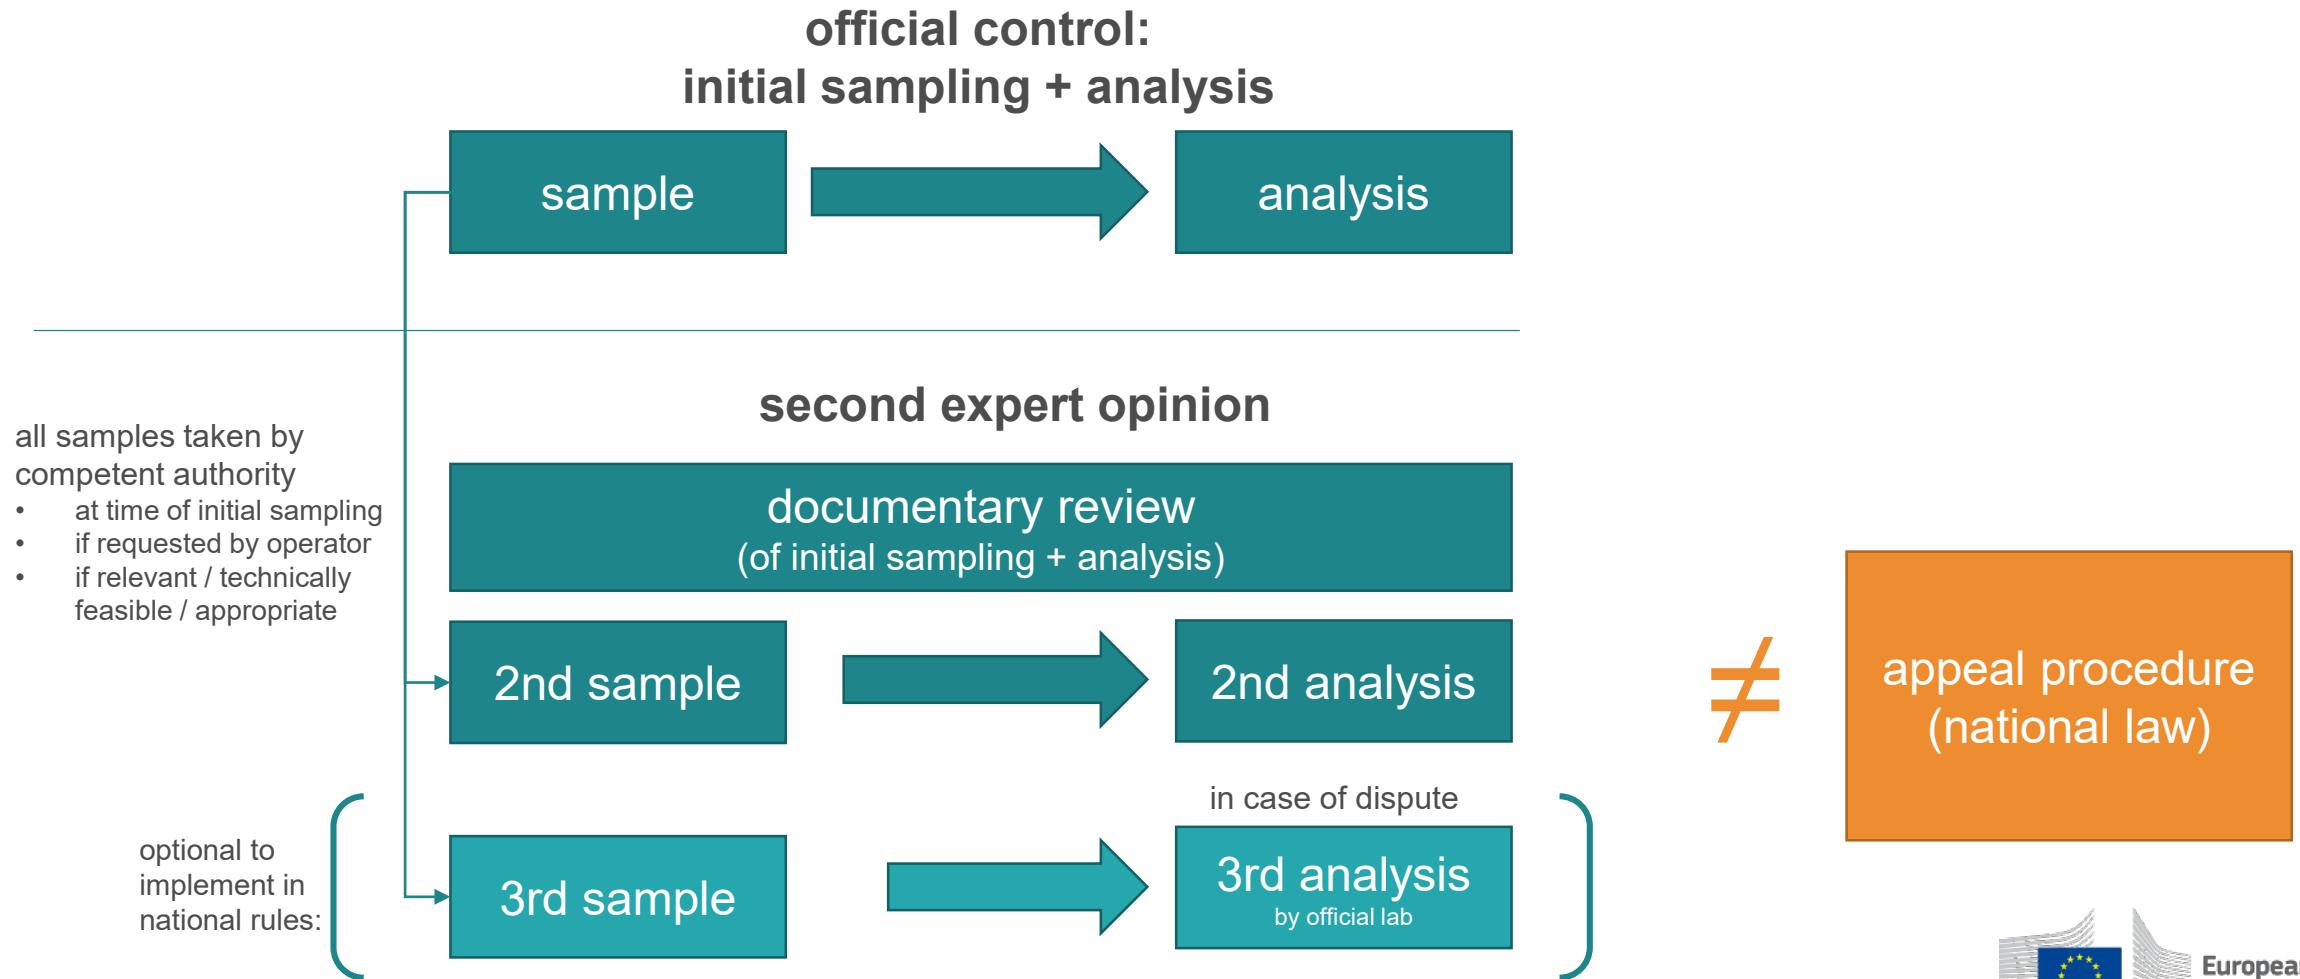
official control:
initial sampling + analysis

sample

analysis

second expert opinion

all samples taken by competent authority
• at time of initial sampling
• if requested by operator
• if relevant / technically feasible / appropriate

documentary review
(of initial sampling + analysis)

2nd sample

2nd analysis

$\neq$

appeal procedure
(national law)

in case of dispute

optional to implement in national rules:

3rd sample

3rd analysis
by official lab

Europea